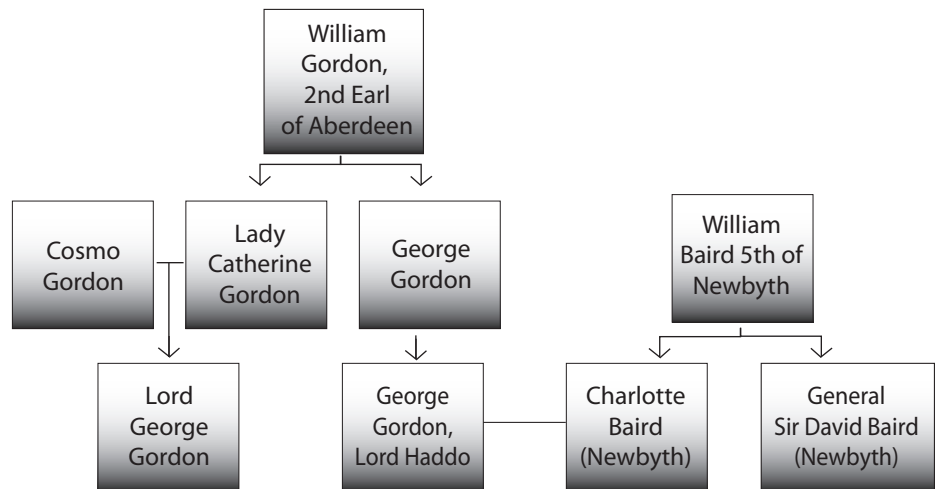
William Gordon, 2nd Earl of Aberdeen

Cosmo Gordon

Lady Catherine Gordon

George Gordon

William Baird 5th of Newbyth

Lord George Gordon

George Gordon, Lord Haddo

Charlotte Baird (Newbyth)

General Sir David Baird (Newbyth)